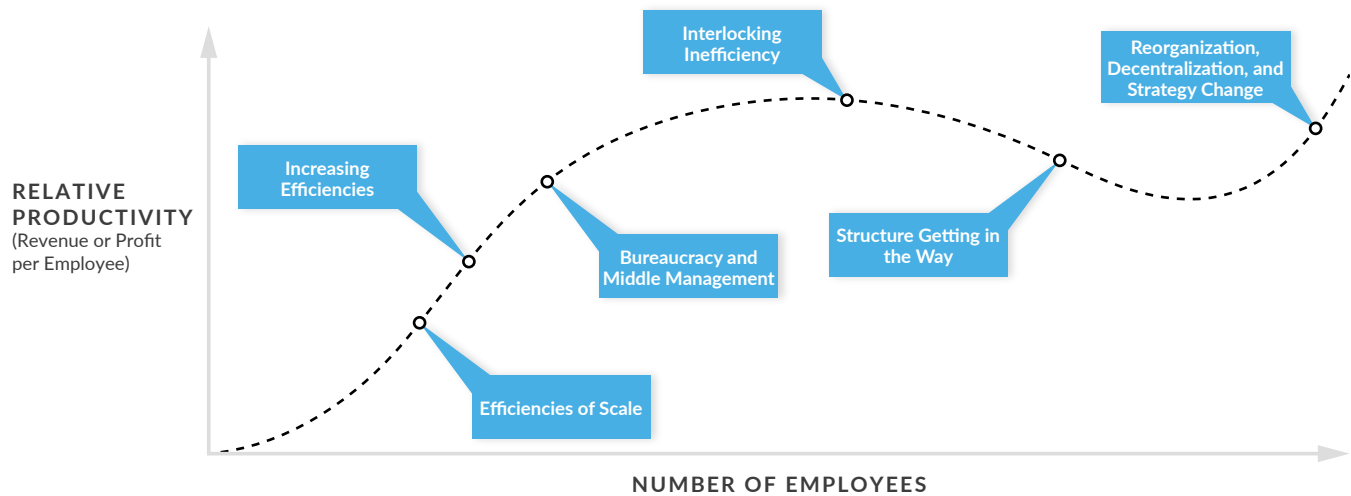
Interlocking Inefficiency

Reorganization, Decentralization, and Strategy Change

RELATIVE PRODUCTIVITY
(Revenue or Profit per Employee)

Increasing Efficiencies

Bureaucracy and Middle Management

Structure Getting in the Way

Efficiencies of Scale

NUMBER OF EMPLOYEES